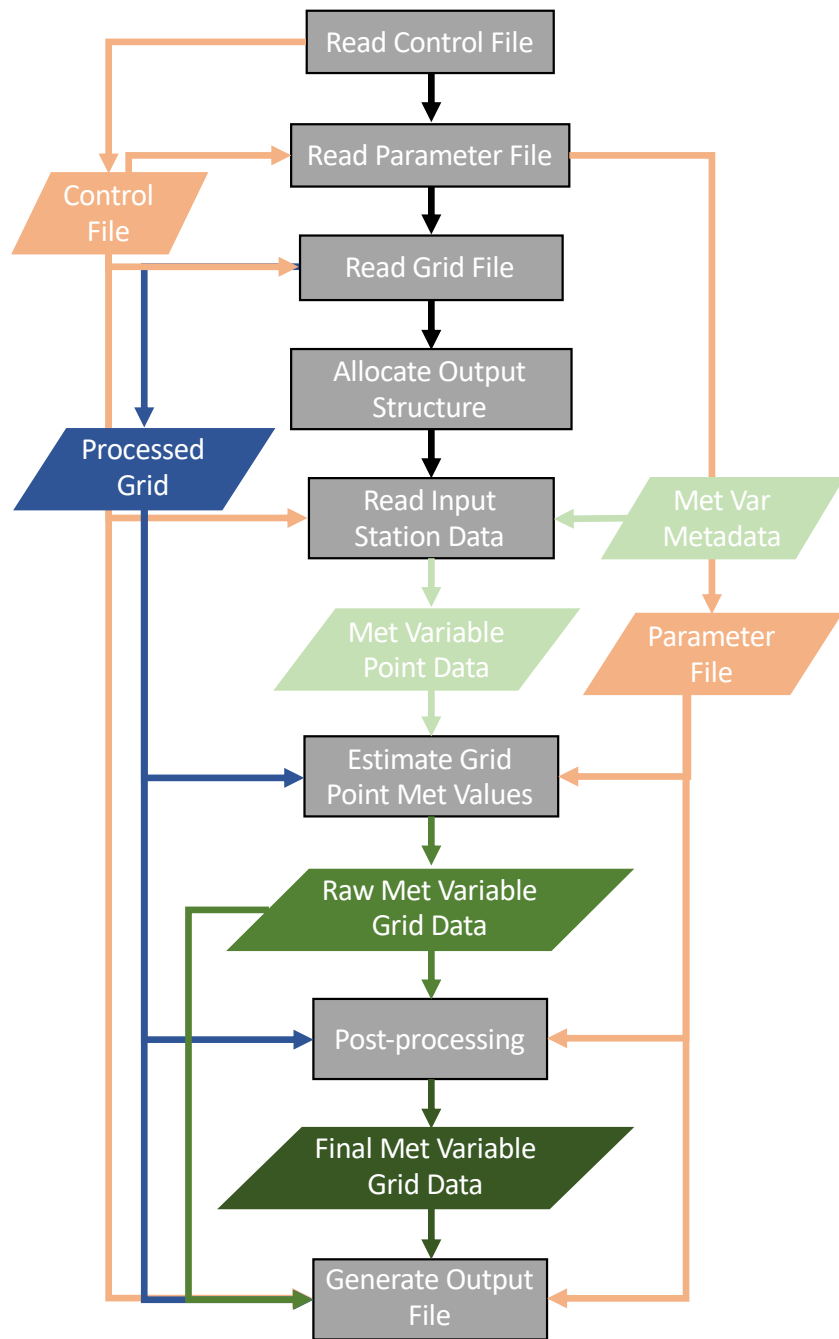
Read Control File

Read Parameter File

Control File

Read Grid File

Allocate Output Structure

Processed Grid

Read Input Station Data

Met Var Metadata

Met Variable Point Data

Parameter File

Estimate Grid Point Met Values

Raw Met Variable Grid Data

Post-processing

Final Met Variable Grid Data

Generate Output File